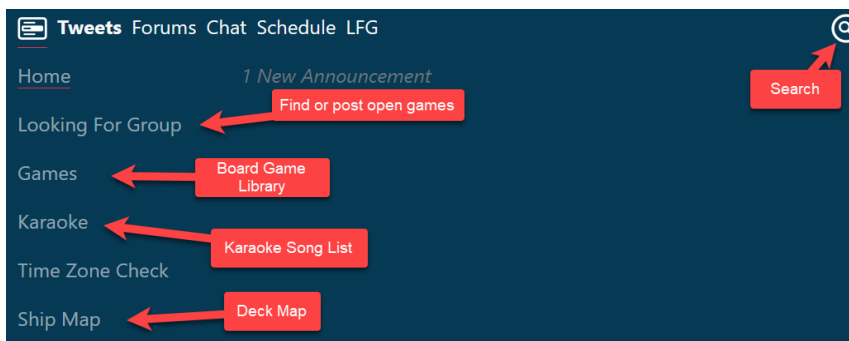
Tweets Forums Chat Schedule LFG

Home

1 New Announcement

Search

Looking For Group

Find or post open games

Games

Board Game Library

Karaoke

Karaoke Song List

Time Zone Check

Ship Map

Deck Map